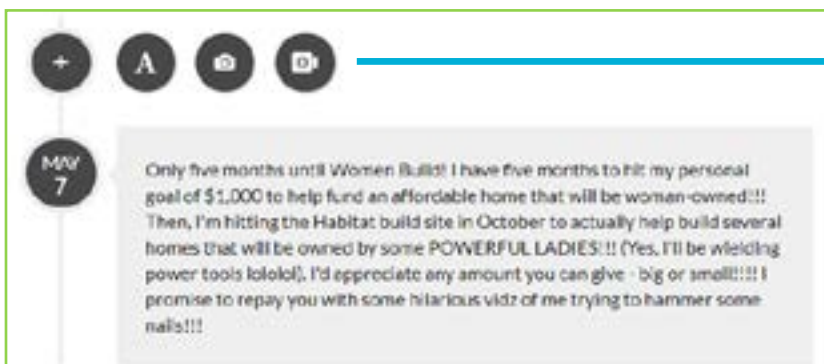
+ A

MAY
7

Only five months until Women Build! I have five months to hit my personal goal of $1,000 to help fund an affordable home that will be woman-owned!!! Then, I'm hitting the Habitat build site in October to actually help build several homes that will be owned by some POWERFUL LADIES!!! (Yes, I'll be wielding power tools lolololol). I'd appreciate any amount you can give - big or small!!!! I promise to repay you with some hilarious vidz of me trying to hammer some nails!!!